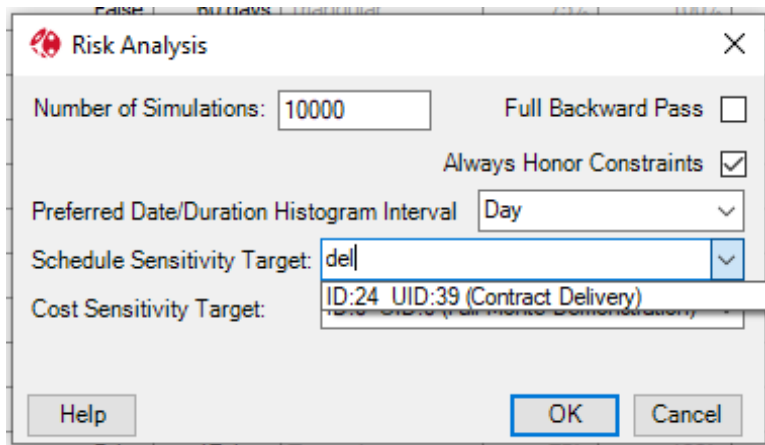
Risk Analysis

Number of Simulations: 10000

Full Backward Pass

Always Honor Constraints

Preferred Date/Duration Histogram Interval Day

Schedule Sensitivity Target: del

ID:24 UID:39 (Contract Delivery)

Cost Sensitivity Target: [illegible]

Help OK Cancel